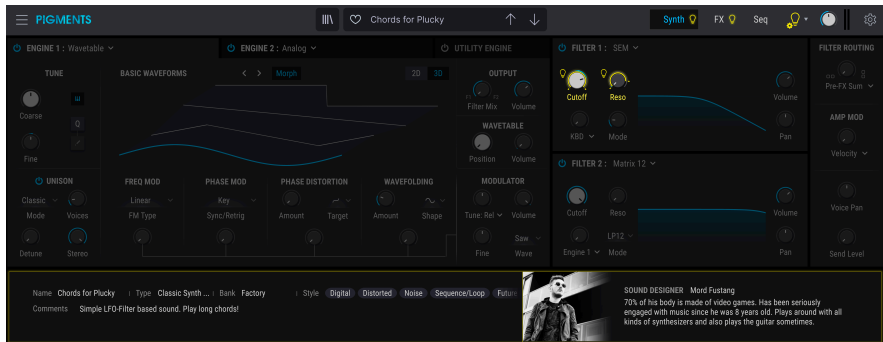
PIGMENTS

Chords for Plucky

Synth FX Seq

ENGINE 1 : Wavetable

ENGINE 2 : Analog

UTILITY ENGINE

FILTER 1 : SEM

FILTER ROUTING

TUNE

BASIC WAVEFORMS

Morph

2D 3D

OUTPUT

Coarse

Filter Mix

Volume

Pre-FX Sum

Cutoff

Reso

Volume

WAVETABLE

AMP MOD

Fine

Position

Volume

KBD

Mode

Pan

Velocity

UNISON

FREQ MOD

PHASE MOD

PHASE DISTORTION

WAVEFOLDING

MODULATOR

FILTER 2 : Matrix 12

Classic

Linear

Key

Tune: Rel

Mode

Voices

FM Type

Sync/Retrig

Amount

Target

Amount

Shape

Volume

Cutoff

Reso

Volume

Voice Pan

Saw

LP12

Detune

Stereo

Fine

Wave

Engine 1

Mode

Pan

Send Level

Name Chords for Plucky Type Classic Synth ... Bank Factory Style Digital Distorted Noise Sequence/Loop Futur

Comments Simple LFO-Filter based sound. Play long chords!

SOUND DESIGNER Mord Fustang

70% of his body is made of video games. Has been seriously engaged with music since he was 8 years old. Plays around with all kinds of synthesizers and also plays the guitar sometimes.